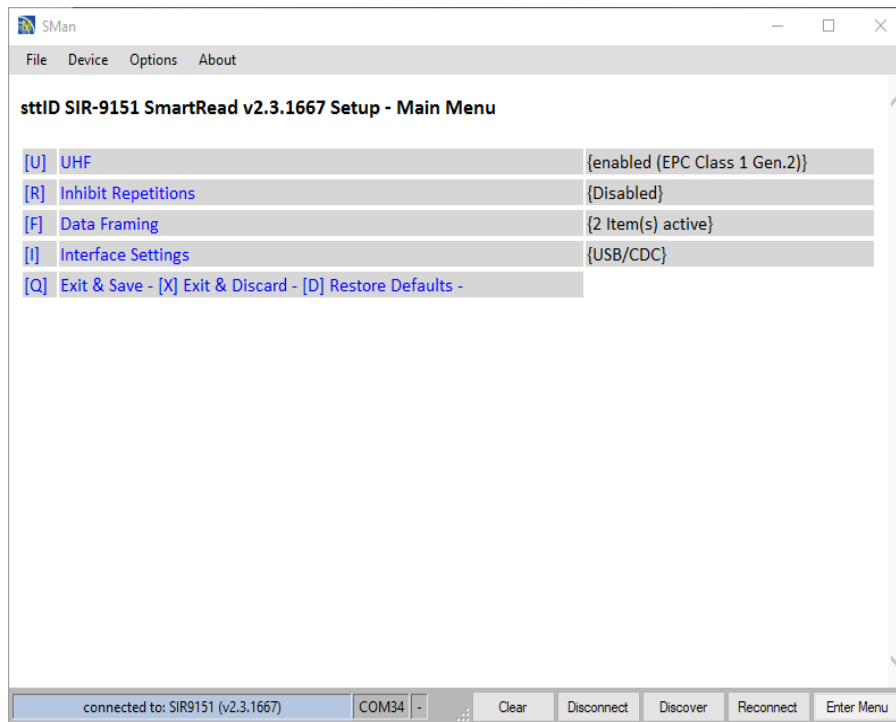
SMan

File Device Options About

sttID SIR-9151 SmartRead v2.3.1667 Setup - Main Menu

| | | |
|---|---|---|
| [U] | UHF | {enabled (EPC Class 1 Gen.2)} |
| [R] | Inhibit Repetitions | {Disabled} |
| [F] | Data Framing | {2 Item(s) active} |
| [I] | Interface Settings | {USB/CDC} |
| [Q] | Exit & Save - [X] Exit & Discard - [D] Restore Defaults - | |

connected to: SIR9151 (v2.3.1667) COM34 - Clear Disconnect Discover Reconnect Enter Menu